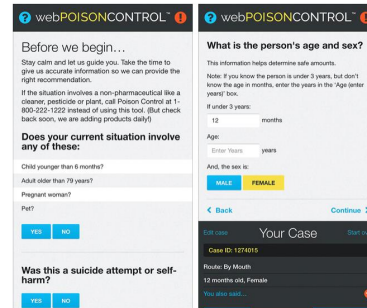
webPOISONCONTROL

Before we begin…

Stay calm and let us guide you. Take the time to give us accurate information so we can provide the right recommendation.

If the situation involves a non-pharmaceutical like a cleaner, pesticide or plant, call Poison Control at 1-800-222-1222 instead of using this tool. (But check back soon, we are adding products daily!)

Does your current situation involve any of these:

Child younger than 6 months?

Adult older than 79 years?

Pregnant woman?

Pet?

YES NO

Was this a suicide attempt or self-harm?

YES NO

webPOISONCONTROL

What is the person's age and sex?

This information helps determine safe amounts.

Note: If you know the person is under 3 years, but don't know the age in months, enter the years in the 'Age (enter years)' box.

If under 3 years:

12 months

Age:

Enter Years years

And, the sex is:

MALE FEMALE

Back

Continue

Edit case Your Case Start o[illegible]

Case ID: 1274015

Route: By Mouth

12 months old, Female

You also said...